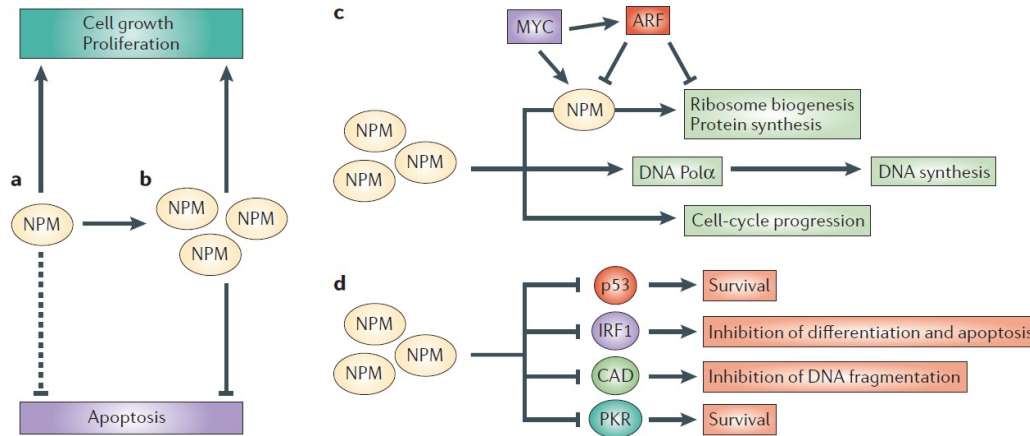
Cell growth
Proliferation

a

NPM

b

NPM
NPM
NPM

Apoptosis

c

MYC
ARF

NPM
Ribosome biogenesis
Protein synthesis

NPM
NPM
NPM

DNA Polα
DNA synthesis

Cell-cycle progression

d

NPM
NPM
NPM

p53
Survival

IRF1
Inhibition of differentiation and apoptosis

CAD
Inhibition of DNA fragmentation

PKR
Survival